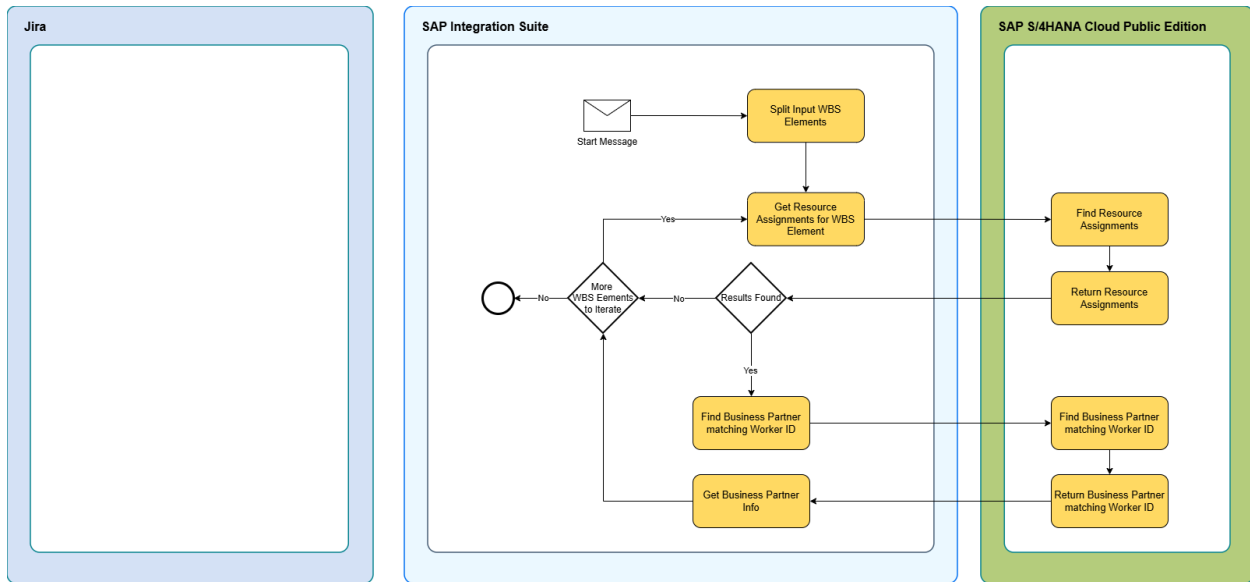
Jira

SAP Integration Suite

Start Message

Split Input WBS Elements

Get Resource Assignments for WBS Element

Yes

More WBS Eements to Iterate

No

No

Results Found

Yes

Find Business Partner matching Worker ID

Get Business Partner Info

SAP S/4HANA Cloud Public Edition

Find Resource Assignments

Return Resource Assignments

Find Business Partner matching Worker ID

Return Business Partner matching Worker ID